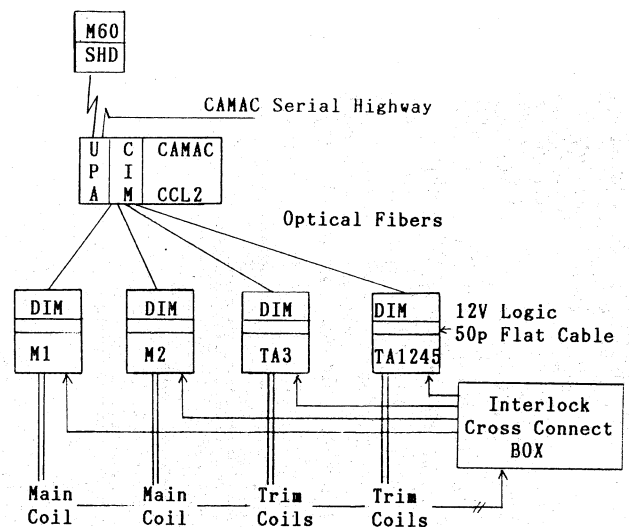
M60
SHD

CAMAC Serial Highway

UPA
CIM
CAMAC
CCL2

Optical Fibers

DIM
M1

DIM
M2

DIM
TA3

DIM
TA1245

12V Logic
50p Flat Cable

Interlock
Cross Connect
BOX

Main Coil
Main Coil
Trim Coils
Trim Coils